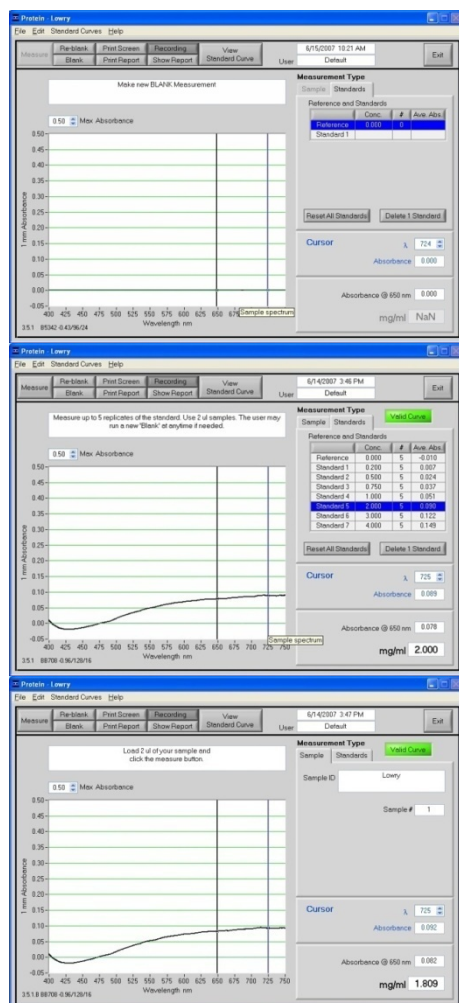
Protein - Lowry
File Edit Standard Curves Help

Measure | Re-blank | Blank | Print Screen | Print Report | Recording | Show Report | View Standard Curve | 6/15/2007 10:21 AM | User | Default | Exit

Make new BLANK Measurement

0.50 Max Absorbance

0.50 0.45 0.40 0.35 0.30 0.25 0.20 0.15 0.10 0.05 0.00 -0.05

1 mm Absorbance

400 425 450 475 500 525 550 575 600 625 650 675 Sample spectrum

Wavelength nm

3.5.1 95342-0.43/96/24

Measurement Type
Sample Standards
Reference and Standards

| | Conc. | # | Ave. Abs. |
|---|---|---|---|
| Reference | 0.000 | 0 | |
| Standard 1 | | | |

Reset All Standards | Delete 1 Standard

Cursor λ 724
Absorbance 0.000

Absorbance @ 650 nm 0.000

mg/ml NaN

Protein - Lowry
File Edit Standard Curves Help

Measure | Re-blank | Blank | Print Screen | Print Report | Recording | Show Report | View Standard Curve | 6/14/2007 3:46 PM | User | Default | Exit

Measure up to 5 replicates of the standard. Use 2 ul samples. The user may run a new 'Blank' at anytime if needed.

0.50 Max Absorbance

0.50 0.45 0.40 0.35 0.30 0.25 0.20 0.15 0.10 0.05 0.00 -0.05

1 mm Absorbance

400 425 450 475 500 525 550 575 600 625 650 675 700 725 750 Sample spectrum

Wavelength nm

3.5.1 88708-0.96/128/16

Measurement Type
Valid Curve
Sample Standards
Reference and Standards

| | Conc. | # | Ave. Abs. |
|---|---|---|---|
| Reference | 0.000 | 5 | -0.010 |
| Standard 1 | 0.200 | 5 | 0.007 |
| Standard 2 | 0.500 | 5 | 0.024 |
| Standard 3 | 0.750 | 5 | 0.037 |
| Standard 4 | 1.000 | 5 | 0.051 |
| Standard 5 | 2.000 | 5 | 0.090 |
| Standard 6 | 3.000 | 5 | 0.122 |
| Standard 7 | 4.000 | 5 | 0.149 |

Reset All Standards | Delete 1 Standard

Cursor λ 725
Absorbance 0.089

Absorbance @ 650 nm 0.078

mg/ml 2.000

Protein - Lowry
File Edit Standard Curves Help

Measure | Re-blank | Blank | Print Screen | Print Report | Recording | Show Report | View Standard Curve | 6/14/2007 3:47 PM | User | Default | Exit

Load 2 ul of your sample and click the measure button.

0.50 Max Absorbance

0.50 0.45 0.40 0.35 0.30 0.25 0.20 0.15 0.10 0.05 0.00 -0.05

1 mm Absorbance

400 425 450 475 500 525 550 575 600 625 650 675 700 725 750

Wavelength nm

3.5.1.8 88708-0.96/128/16

Measurement Type
Valid Curve
Sample Standards

Sample ID Lowry

Sample # 1

Cursor λ 725
Absorbance 0.092

Absorbance @ 650 nm 0.082

mg/ml 1.809